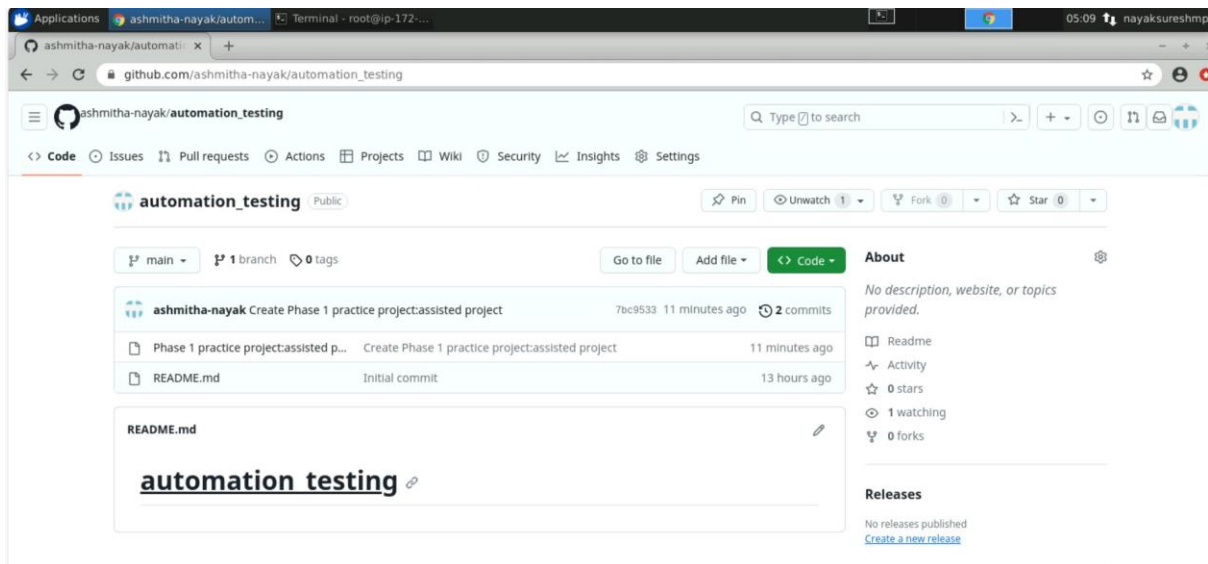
Applications ashmitha-nayak/autom... Terminal - root@ip-172-... 05:09 nayaksureshmp

ashmitha-nayak/automati ×

github.com/ashmitha-nayak/automation_testing

ashmitha-nayak/automation_testing

Type / to search

<> Code Issues Pull requests Actions Projects Wiki Security Insights Settings

automation_testing Public

Pin Unwatch 1 Fork 0 Star 0

main 1 branch 0 tags

Go to file Add file <> Code

ashmitha-nayak Create Phase 1 practice project:assisted project 7bc9533 11 minutes ago 2 commits

| | | |
|---|---|---|
| Phase 1 practice project:assisted p... | Create Phase 1 practice project:assisted project | 11 minutes ago |
| README.md | Initial commit | 13 hours ago |

README.md

automation testing

About

No description, website, or topics provided.

Readme

Activity

0 stars

1 watching

0 forks

Releases

No releases published

Create a new release